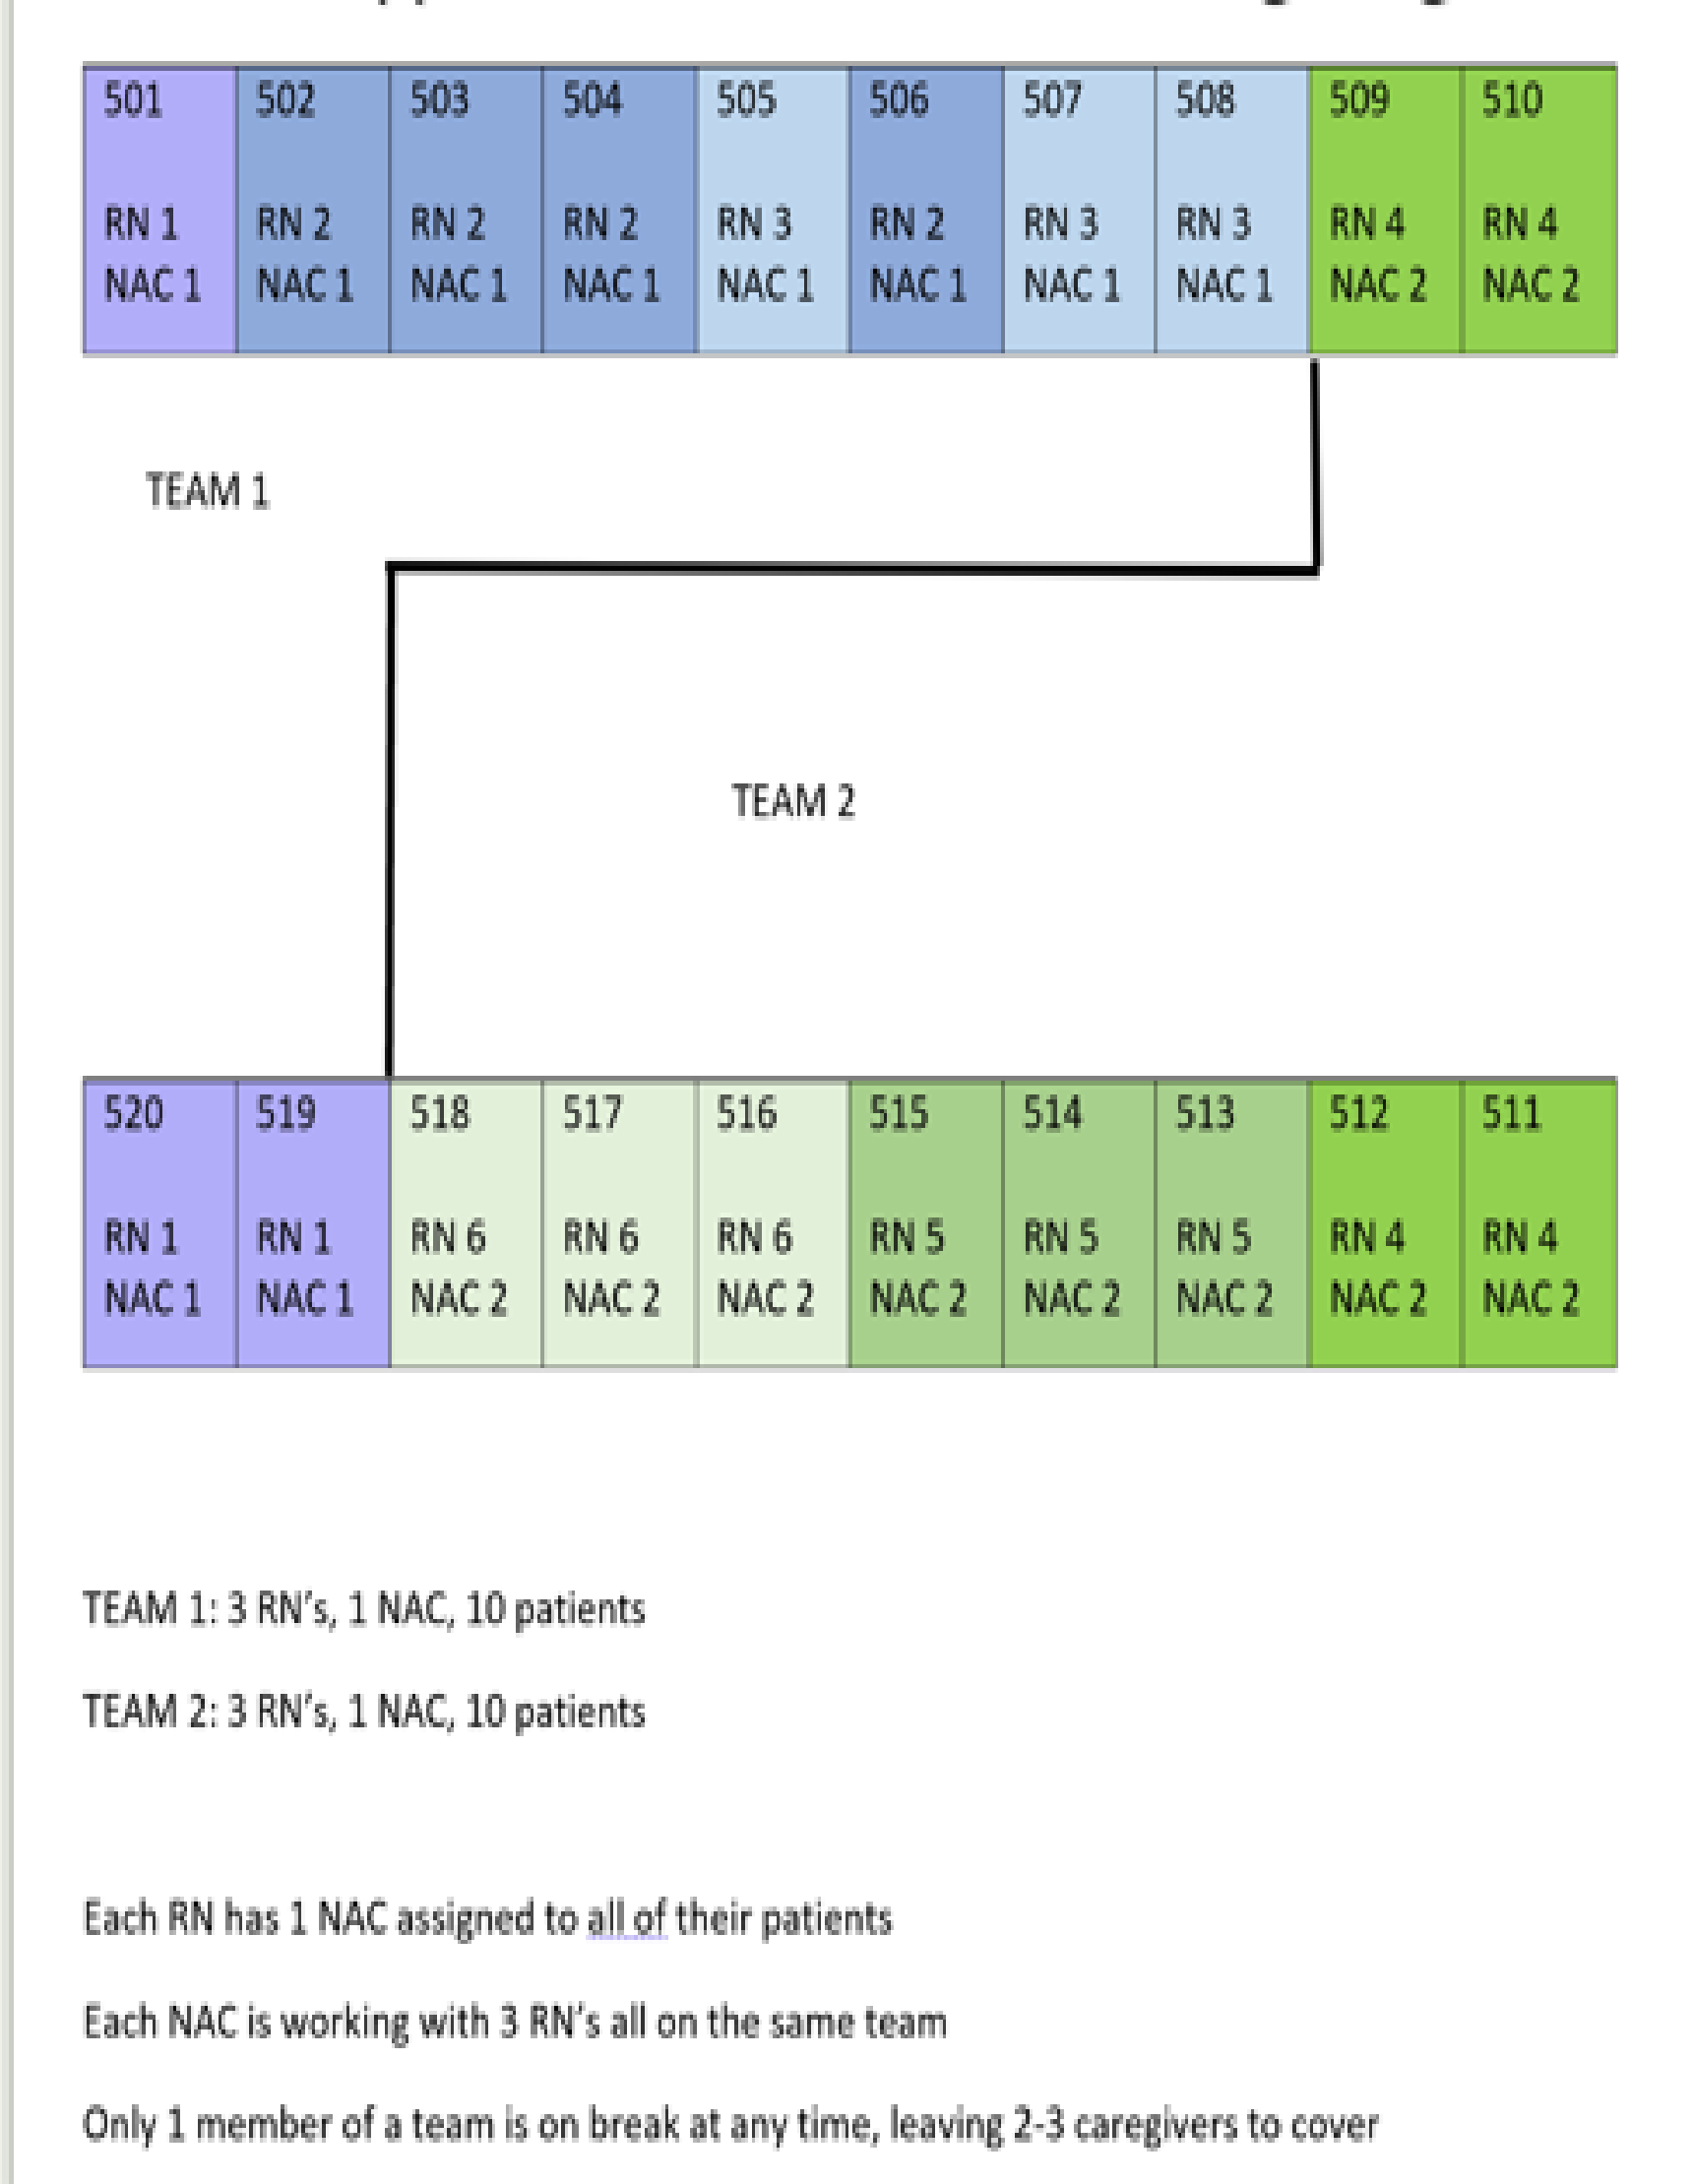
| 501 RN 1 NAC 1 | 502 RN 2 NAC 1 | 503 RN 2 NAC 1 | 504 RN 2 NAC 1 | 505 RN 3 NAC 1 | 506 RN 2 NAC 1 | 507 RN 3 NAC 1 | 508 RN 3 NAC 1 | 509 RN 4 NAC 2 | 510 RN 4 NAC 2 |
|---|---|---|---|---|---|---|---|---|---|

TEAM 1

TEAM 2

| 520 RN 1 NAC 1 | 519 RN 1 NAC 1 | 518 RN 6 NAC 2 | 517 RN 6 NAC 2 | 516 RN 6 NAC 2 | 515 RN 5 NAC 2 | 514 RN 5 NAC 2 | 513 RN 5 NAC 2 | 512 RN 4 NAC 2 | 511 RN 4 NAC 2 |
|---|---|---|---|---|---|---|---|---|---|

TEAM 1: 3 RN's, 1 NAC, 10 patients

TEAM 2: 3 RN's, 1 NAC, 10 patients

Each RN has 1 NAC assigned to all of their patients

Each NAC is working with 3 RN's all on the same team

Only 1 member of a team is on break at any time, leaving 2-3 caregivers to cover